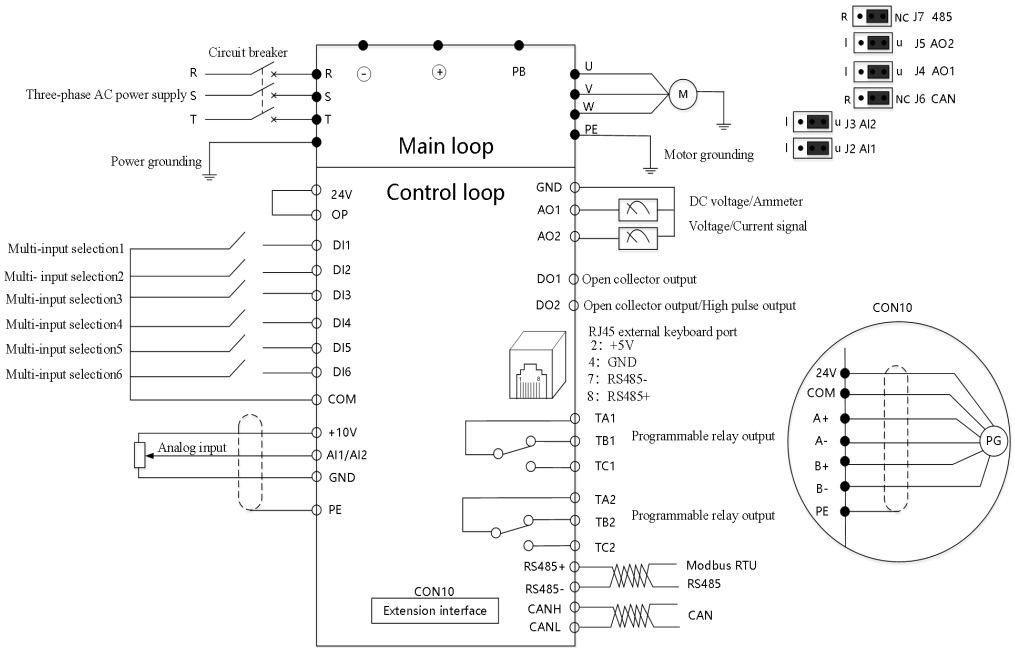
R NC J7 485
I u J5 AO2
I u J4 AO1
R NC J6 CAN
I u J3 AI2
I u J2 AI1

Circuit breaker
R
Three-phase AC power supply S
T
R
S
T
Power grounding

- + PB
U
V
W
PE
M
Motor grounding

Main loop
Control loop

24V
OP
Multi-input selection1 DI1
Multi- input selection2 DI2
Multi-input selection3 DI3
Multi-input selection4 DI4
Multi-input selection5 DI5
Multi-input selection6 DI6
COM
+10V
Analog input AI1/AI2
GND
PE

GND
AO1
AO2
DC voltage/Ammeter
Voltage/Current signal
DO1 Open collector output
DO2 Open collector output/High pulse output
RJ45 external keyboard port
2: +5V
4: GND
7: RS485-
8: RS485+
TA1
TB1
TC1
Programmable relay output
TA2
TB2
TC2
Programmable relay output
RS485+
RS485-
Modbus RTU
RS485
CANH
CANL
CAN
CON10
Extension interface

CON10
24V
COM
A+
A-
B+
B-
PE
PG